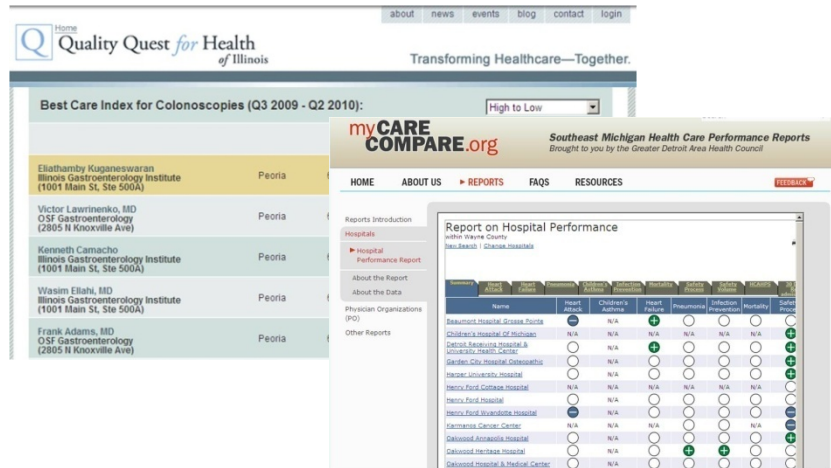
about news events blog contact login

Home
Quality Quest for Health of Illinois

Transforming Healthcare—Together.

Best Care Index for Colonoscopies (Q3 2009 - Q2 2010):

High to Low

| | |
|---|---|
| Eliathamby Kuganeswaran Illinois Gastroenterology Institute (1001 Main St, Ste 500A) | Peoria |
| Victor Lawrinenko, MD OSF Gastroenterology (2805 N Knoxville Ave) | Peoria |
| Kenneth Camacho Illinois Gastroenterology Institute (1001 Main St, Ste 500A) | Peoria |
| Wasim Ellahi, MD Illinois Gastroenterology Institute (1001 Main St, Ste 500A) | Peoria |
| Frank Adams, MD OSF Gastroenterology (2805 N Knoxville Ave) | Peoria |

myCARE COMPARE.org

Southeast Michigan Health Care Performance Reports
Brought to you by the Greater Detroit Area Health Council

HOME ABOUT US ► REPORTS FAQS RESOURCES FEEDBACK

Reports Introduction
Hospitals
► Hospital Performance Report
About the Report
About the Data
Physician Organizations (PO)
Other Reports

Report on Hospital Performance
within Wayne County
New Search | Change Hospitals

Summary Heart Attack Heart Failure Pneumonia Children's Asthma Infection Prevention Mortality Safety Process Safety Volume HCAHPS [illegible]

| Name | Heart Attack | Children's Asthma | Heart Failure | Pneumonia | Infection Prevention | Mortality | Safety Proce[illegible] |
|---|---|---|---|---|---|---|---|
| Beaumont Hospital Grosse Pointe | | N/A | | | | | |
| Children's Hospital Of Michigan | N/A | | N/A | N/A | N/A | N/A | |
| Detroit Receiving Hospital & University Health Center | | N/A | | | | | |
| Garden City Hospital Osteopathic | | N/A | | | | | |
| Harper University Hospital | | N/A | | | | | |
| Henry Ford Cottage Hospital | N/A | N/A | N/A | | | N/A | |
| Henry Ford Hospital | | N/A | | | | | |
| Henry Ford Wyandotte Hospital | | N/A | | | | | |
| Karmanos Cancer Center | N/A | N/A | N/A | N/A | | N/A | |
| Oakwood Annapolis Hospital | | N/A | | | | | |
| Oakwood Heritage Hospital | | N/A | | | | | |
| Oakwood Hospital & Medical Center | | N/A | | | | | |